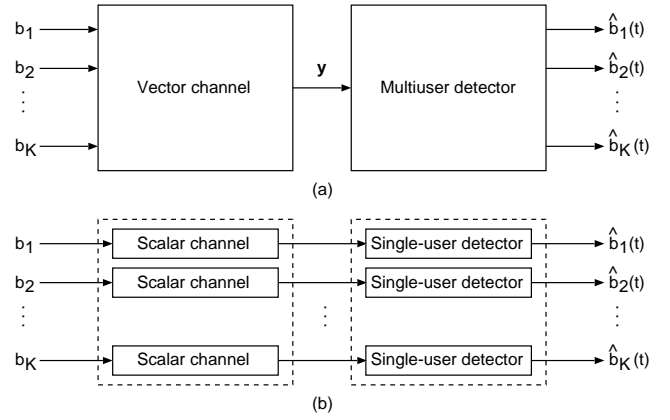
$b_1$
$b_2$
$\vdots$
$b_K$
Vector channel
**y**
Multiuser detector
$\hat{b}_1(t)$
$\hat{b}_2(t)$
$\vdots$
$\hat{b}_K(t)$
(a)

$b_1$
$b_2$
$\vdots$
$b_K$
Scalar channel
Scalar channel
Scalar channel
$\vdots$
Single-user detector
Single-user detector
Single-user detector
$\hat{b}_1(t)$
$\hat{b}_2(t)$
$\vdots$
$\hat{b}_K(t)$
(b)